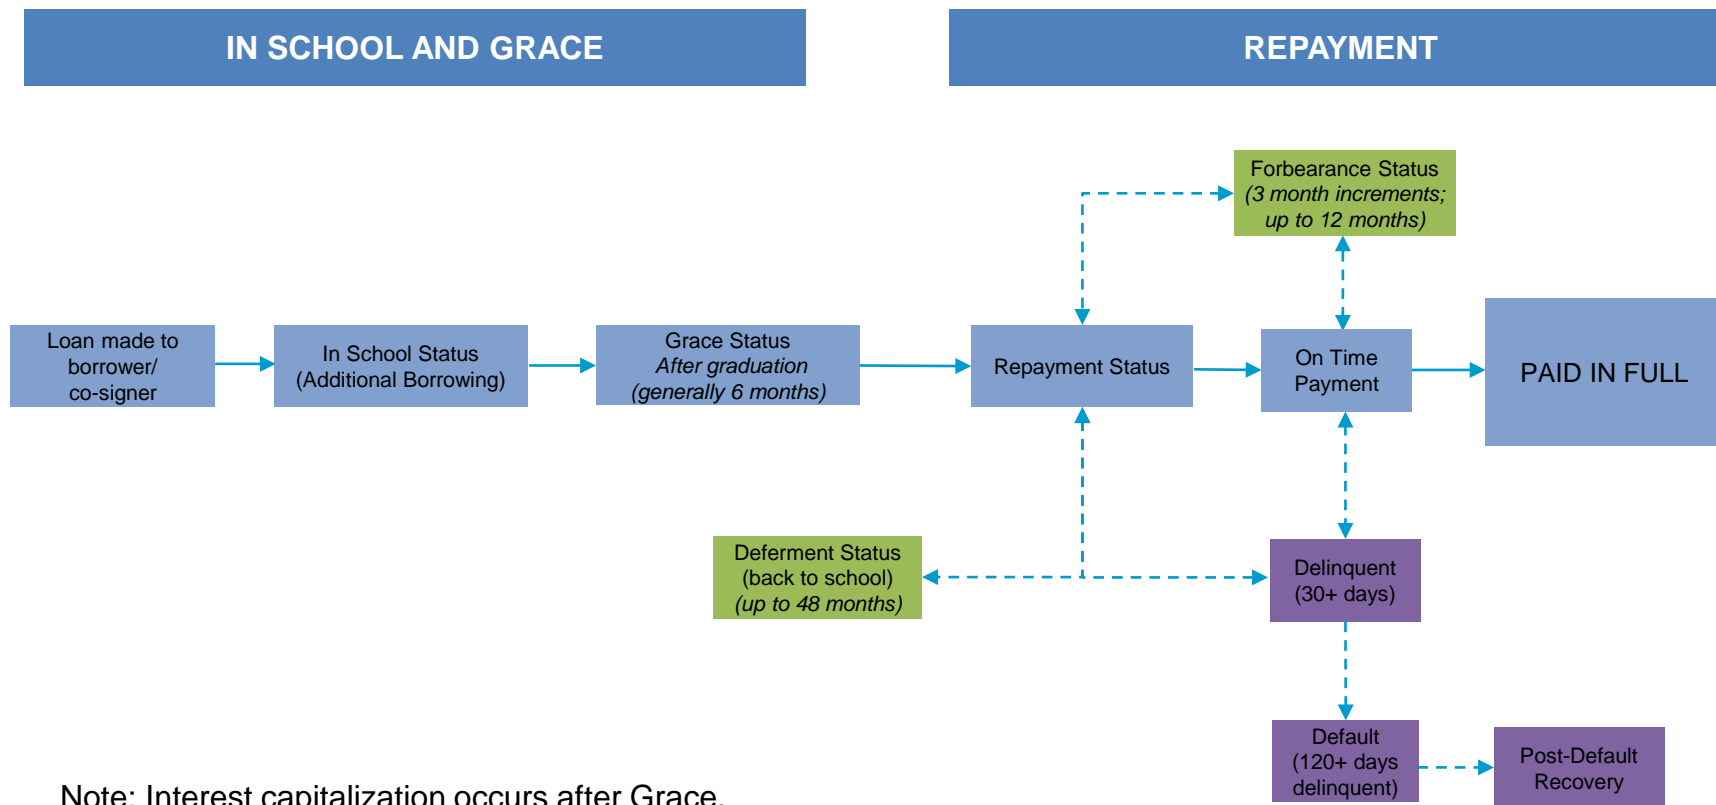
IN SCHOOL AND GRACE

REPAYMENT

Forbearance Status
*(3 month increments; up to 12 months)*

Loan made to borrower/ co-signer

In School Status (Additional Borrowing)

Grace Status
*After graduation (generally 6 months)*

Repayment Status

On Time Payment

PAID IN FULL

Deferment Status (back to school)
*(up to 48 months)*

Delinquent (30+ days)

Default (120+ days delinquent)

Post-Default Recovery

Note: Interest capitalization occurs after Grace.